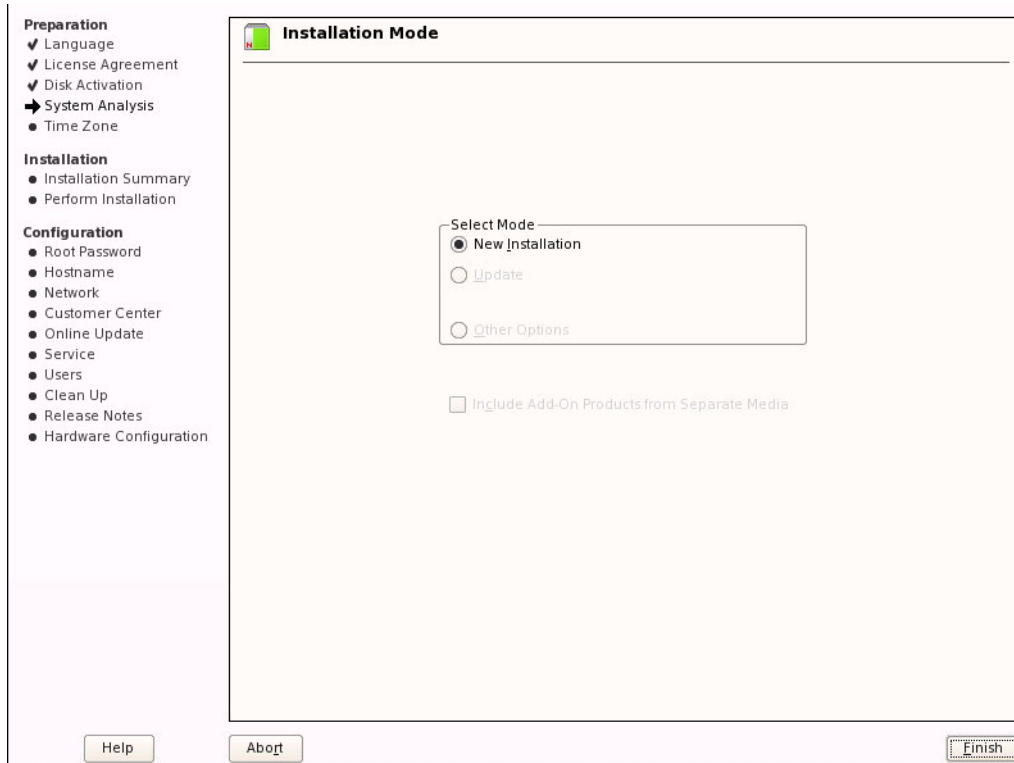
Preparation
✔ Language
✔ License Agreement
✔ Disk Activation
➔ System Analysis
● Time Zone

Installation
● Installation Summary
● Perform Installation

Configuration
● Root Password
● Hostname
● Network
● Customer Center
● Online Update
● Service
● Users
● Clean Up
● Release Notes
● Hardware Configuration

Installation Mode

Select Mode
New Installation
Update
Other Options

Include Add-On Products from Separate Media

Help
Abort
Finish